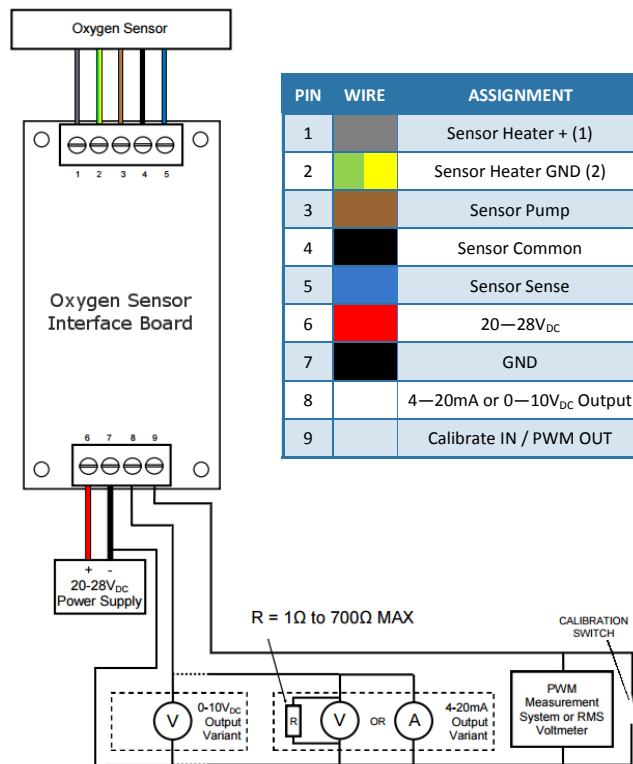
Oxygen Sensor

1 2 3 4 5

Oxygen Sensor Interface Board

6 7 8 9

+ -
20-28V$_{DC}$
Power Supply

| PIN | WIRE | ASSIGNMENT |
|---|---|---|
| 1 | | Sensor Heater + (1) |
| 2 | | Sensor Heater GND (2) |
| 3 | | Sensor Pump |
| 4 | | Sensor Common |
| 5 | | Sensor Sense |
| 6 | | 20—28V$_{DC}$ |
| 7 | | GND |
| 8 | | 4—20mA or 0—10V$_{DC}$ Output |
| 9 | | Calibrate IN / PWM OUT |

R = 1Ω to 700Ω MAX

CALIBRATION SWITCH

V
0-10V$_{DC}$ Output Variant

R V OR A
4-20mA Output Variant

PWM Measurement System or RMS Voltmeter